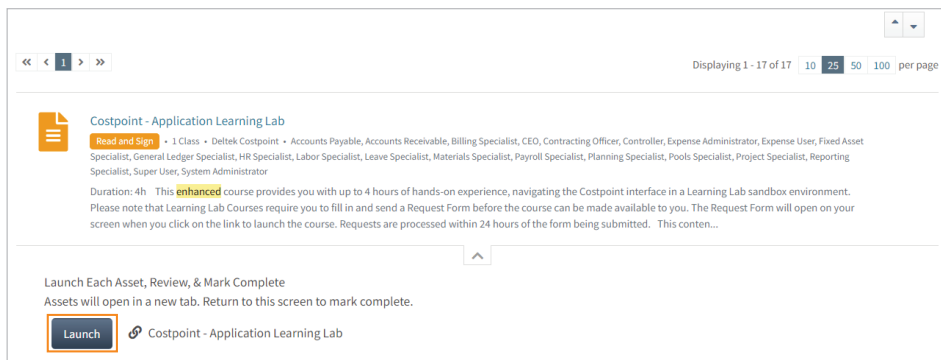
« ‹ 1 › »

Displaying 1 - 17 of 17 10 25 50 100 per page

Costpoint - Application Learning Lab

Read and Sign • 1 Class • Deltek Costpoint • Accounts Payable, Accounts Receivable, Billing Specialist, CEO, Contracting Officer, Controller, Expense Administrator, Expense User, Fixed Asset Specialist, General Ledger Specialist, HR Specialist, Labor Specialist, Leave Specialist, Materials Specialist, Payroll Specialist, Planning Specialist, Pools Specialist, Project Specialist, Reporting Specialist, Super User, System Administrator

Duration: 4h This enhanced course provides you with up to 4 hours of hands-on experience, navigating the Costpoint interface in a Learning Lab sandbox environment. Please note that Learning Lab Courses require you to fill in and send a Request Form before the course can be made available to you. The Request Form will open on your screen when you click on the link to launch the course. Requests are processed within 24 hours of the form being submitted. This conten...

Launch Each Asset, Review, & Mark Complete
Assets will open in a new tab. Return to this screen to mark complete.

Launch

Costpoint - Application Learning Lab